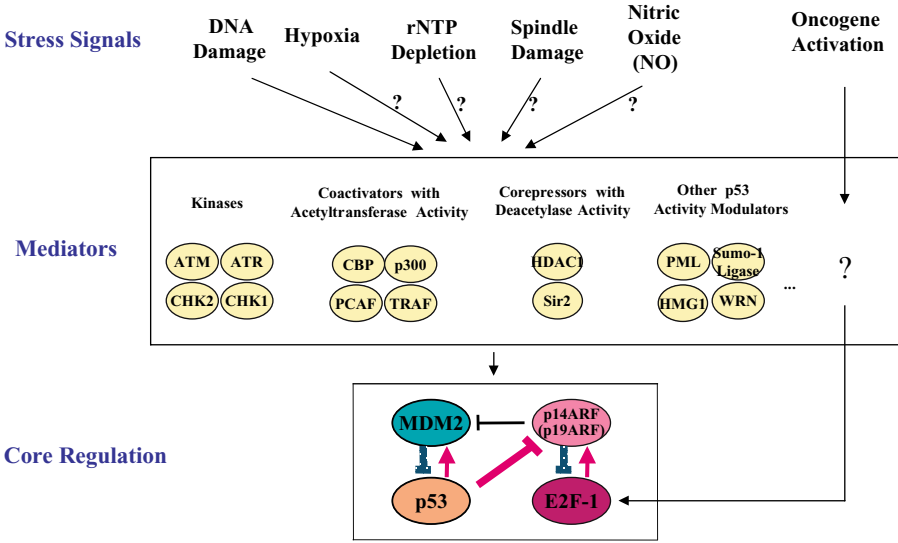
Stress Signals

DNA Damage

Hypoxia

rNTP Depletion

Spindle Damage

Nitric Oxide (NO)

Oncogene Activation

?

?

?

?

Mediators

Kinases

ATM ATR

CHK2 CHK1

Coactivators with Acetyltransferase Activity

CBP p300

PCAF TRAF

Corepressors with Deacetylase Activity

HDAC1

Sir2

Other p53 Activity Modulators

PML Sumo-1 Ligase

HMG1 WRN

...

?

Core Regulation

MDM2

p14ARF (p19ARF)

p53

E2F-1